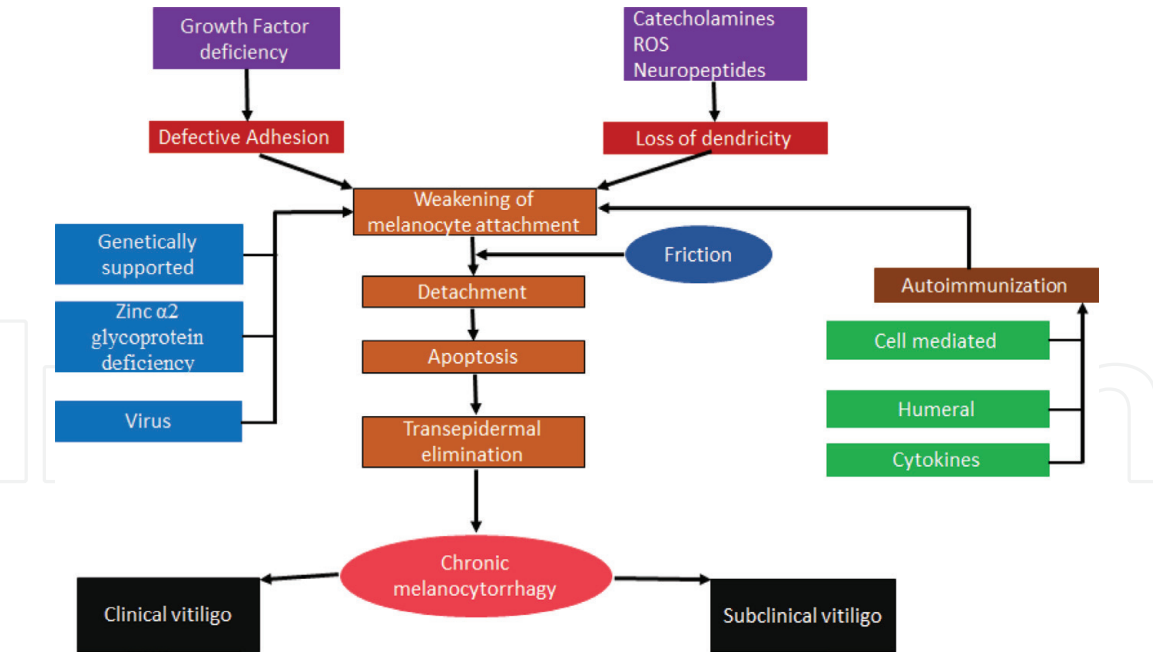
Growth Factor deficiency

Catecholamines
ROS
Neuropeptides

Defective Adhesion

Loss of dendricity

Weakening of melanocyte attachment

Genetically supported

Zinc α2 glycoprotein deficiency

Virus

Friction

Detachment

Apoptosis

Transepidermal elimination

Autoimmunization

Cell mediated

Humeral

Cytokines

Chronic melanocytorrhagy

Clinical vitiligo

Subclinical vitiligo